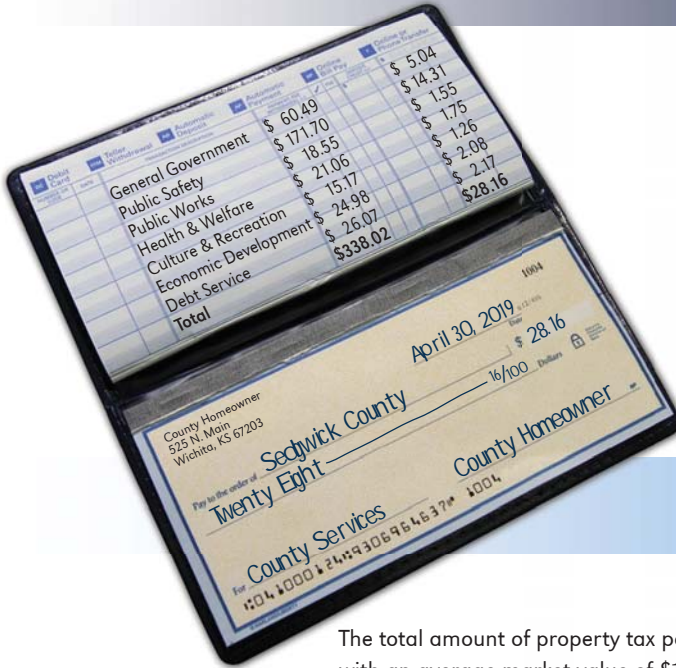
Debit Card
Teller Withdrawal
Automatic Deposit
Automatic Payment
Online Bill Pay
Online or Phone Transfer

General Government $ 60.49 $ 5.04
Public Safety $ 171.70 $ 14.31
Public Works $ 18.55 $ 1.55
Health & Welfare $ 21.06 $ 1.75
Culture & Recreation $ 15.17 $ 1.26
Economic Development $ 24.98 $ 2.08
Debt Service $ 26.07 $ 2.17
Total $338.02 $28.16

1004

County Homeowner
525 N. Main
Wichita, KS 67203

April 30, 2019
Date
$ 28.16

Pay to the order of Sedgwick County
Twenty Eight 16/100 Dollars

For County Services
County Homeowner

⑆004⑆000⑆24⑈9306964637⑈ 1004

The total amount of property tax pa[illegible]
with an average market value of $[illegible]